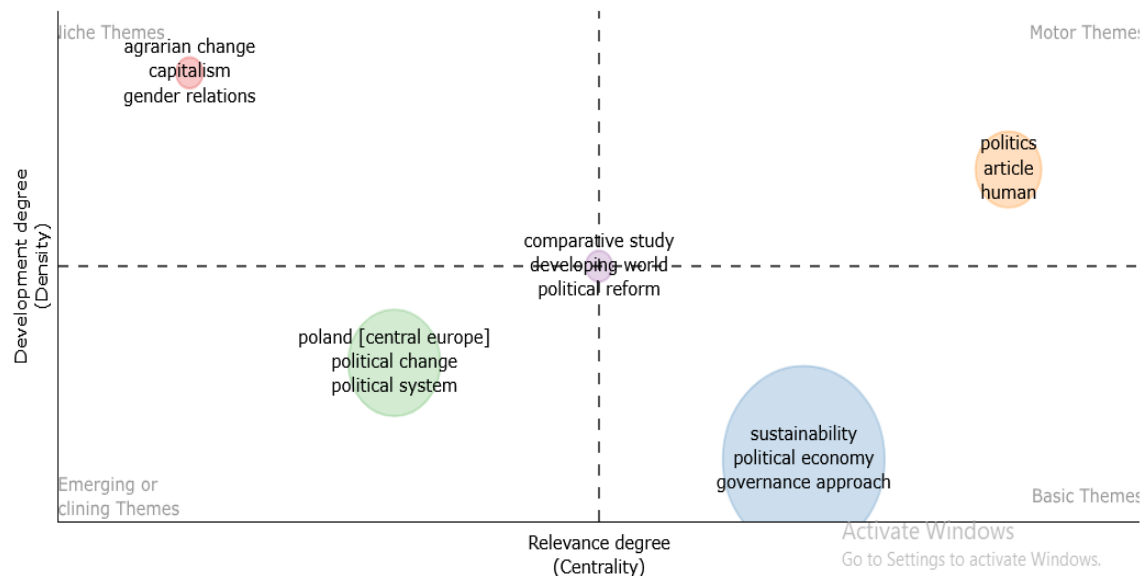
liche Themes

agrarian change
capitalism
gender relations

Motor Themes

politics
article
human

Development degree
(Density)

comparative study
developing world
political reform

poland [central europe]
political change
political system

sustainability
political economy
governance approach

Emerging or
clining Themes

Basic Themes

Relevance degree
(Centrality)

Activate Windows
Go to Settings to activate Windows.